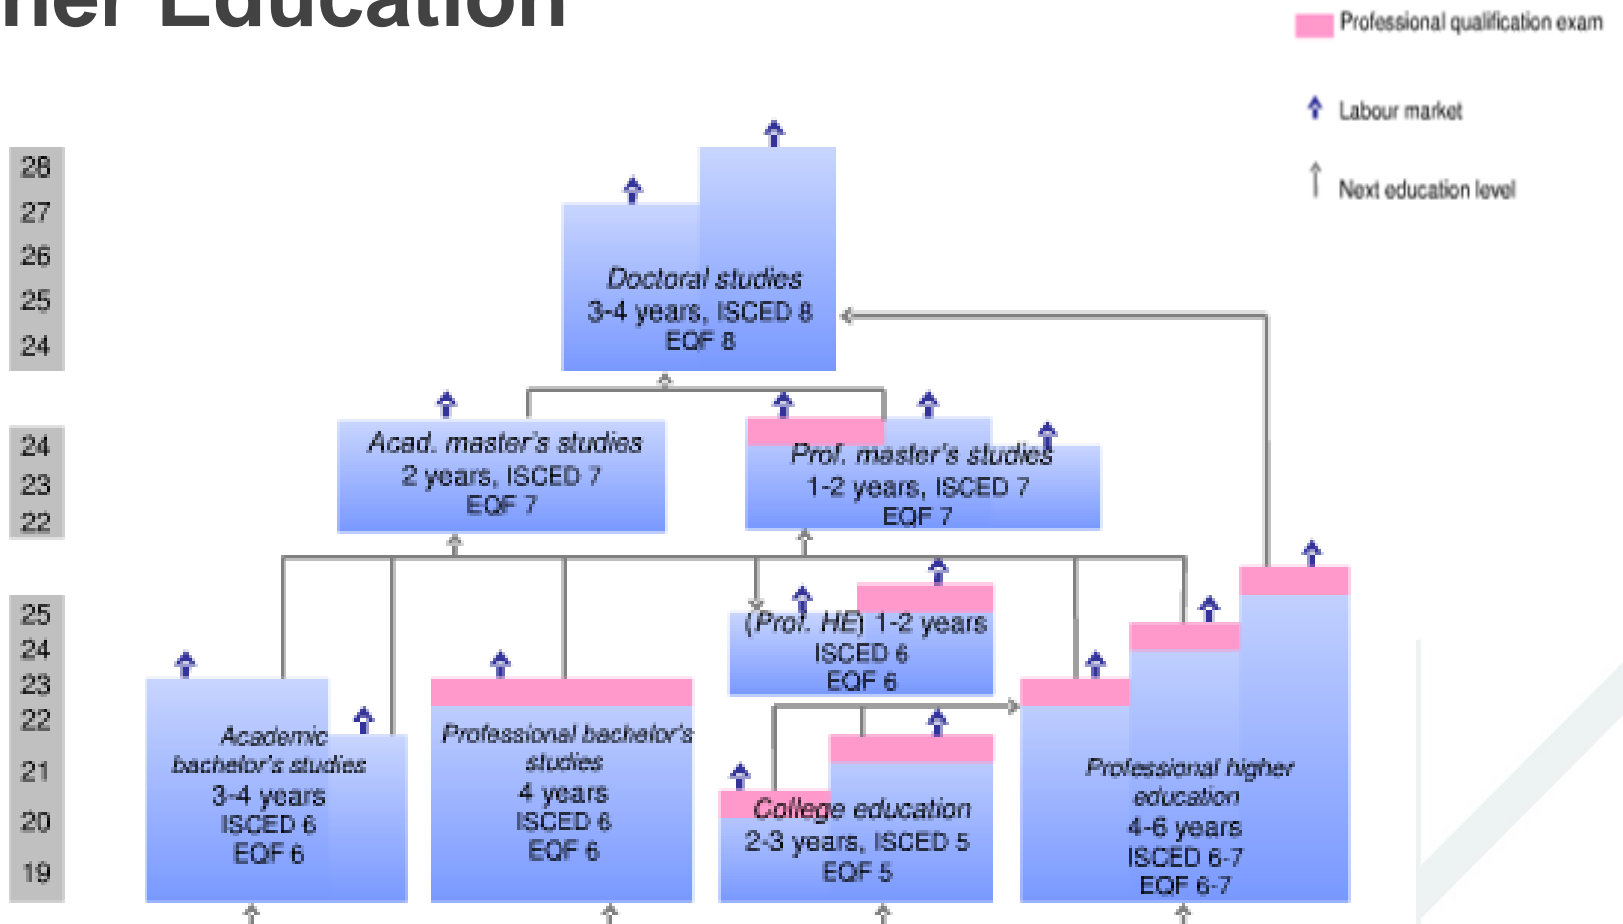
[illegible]her Education

Professional qualification exam

Labour market

Next education level

28
27
26
25
24

Doctoral studies
3-4 years, ISCED 8
EQF 8

24
23
22

Acad. master's studies
2 years, ISCED 7
EQF 7

Prof. master's studies
1-2 years, ISCED 7
EQF 7

25
24
23
22
21
20
19

(Prof. HE) 1-2 years
ISCED 6
EQF 6

Academic bachelor's studies
3-4 years
ISCED 6
EQF 6

Professional bachelor's studies
4 years
ISCED 6
EQF 6

College education
2-3 years, ISCED 5
EQF 5

Professional higher education
4-6 years
ISCED 6-7
EQF 6-7